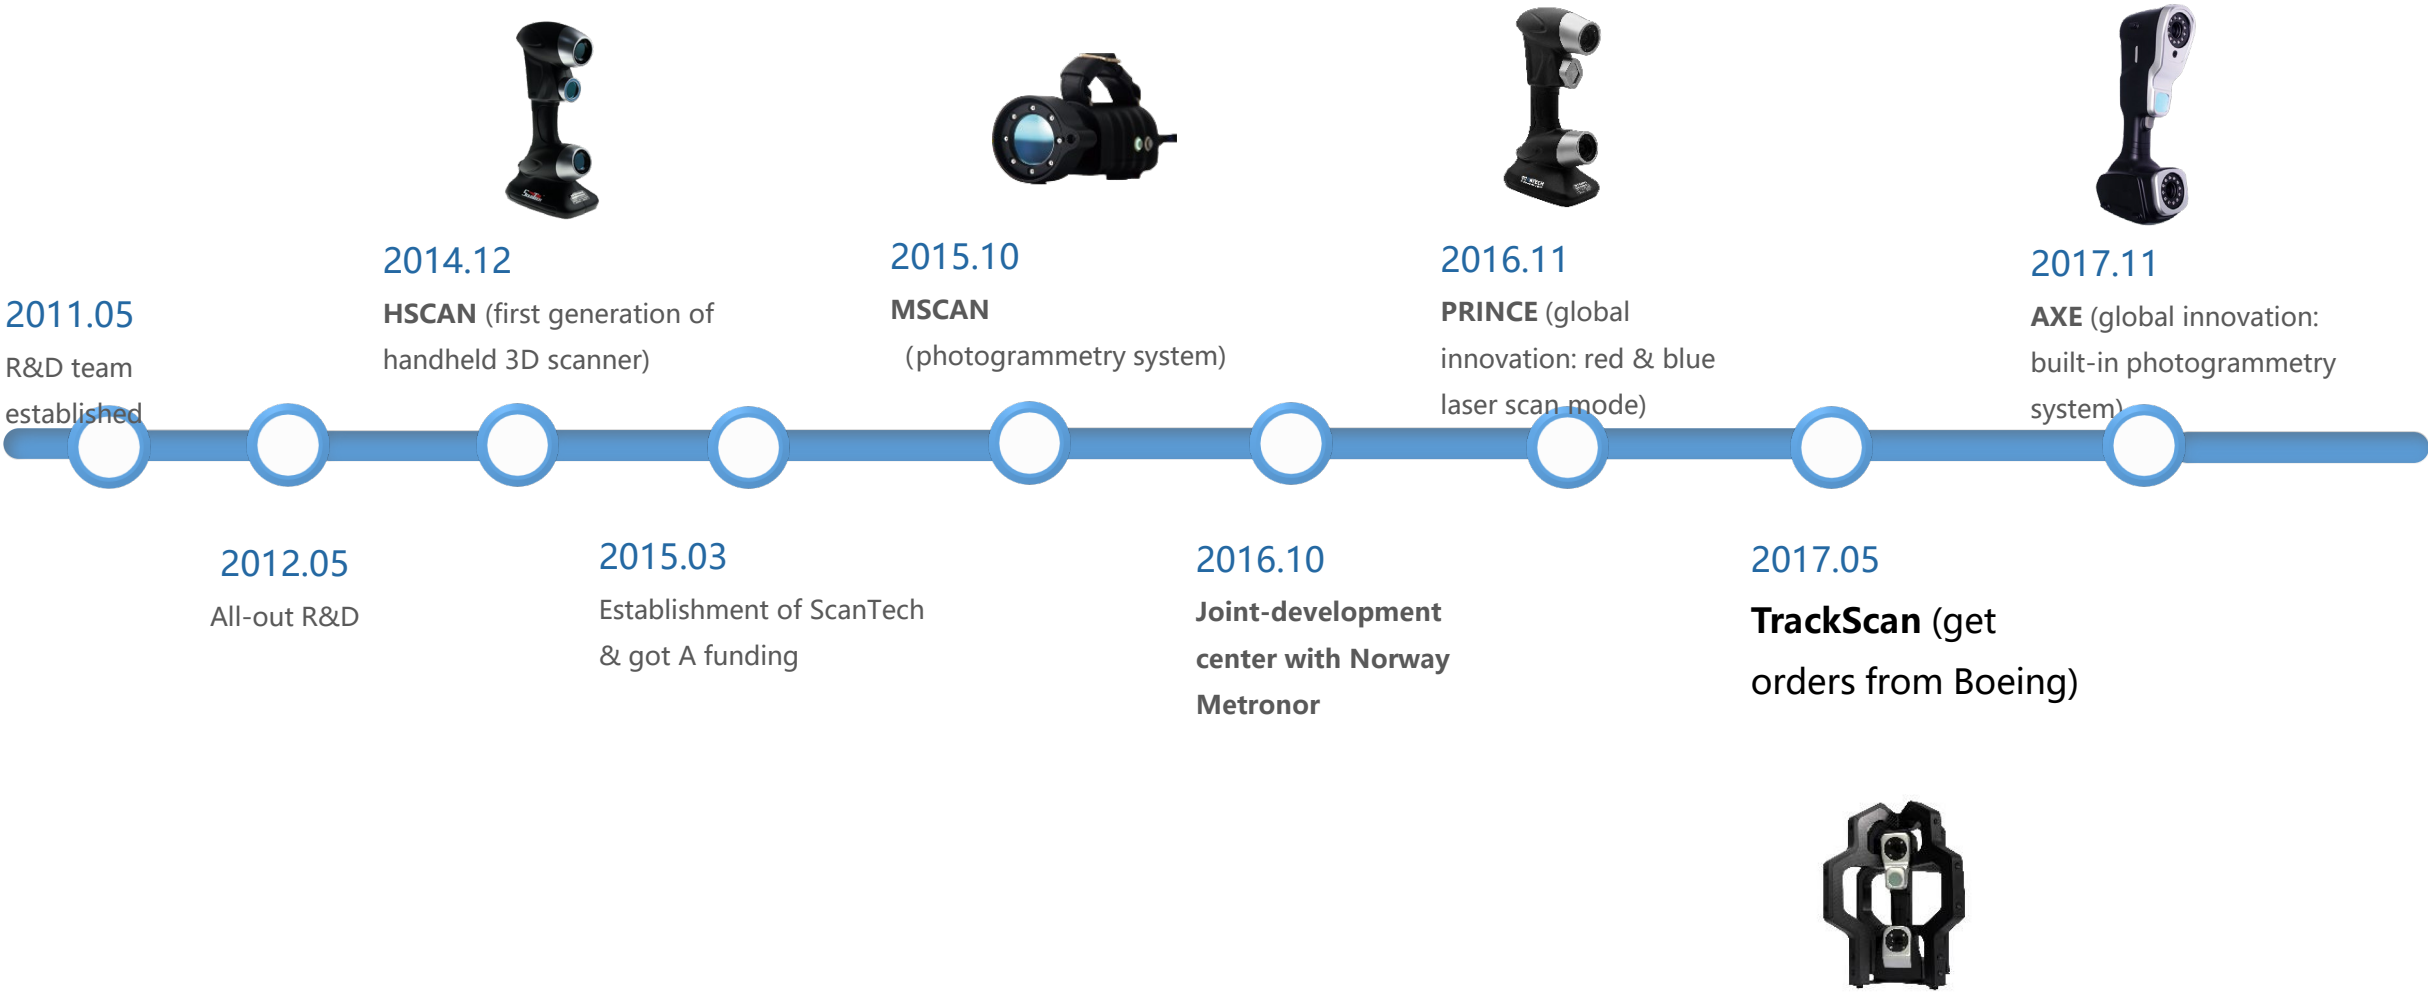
2011.05
R&D team established

2014.12
**HSCAN** (first generation of handheld 3D scanner)

2015.10
**MSCAN**
(photogrammetry system)

2016.11
**PRINCE** (global innovation: red & blue laser scan mode)

2017.11
**AXE** (global innovation: built-in photogrammetry system)

2012.05
All-out R&D

2015.03
Establishment of ScanTech & got A funding

2016.10
**Joint-development center with Norway Metronor**

2017.05
**TrackScan** (get orders from Boeing)